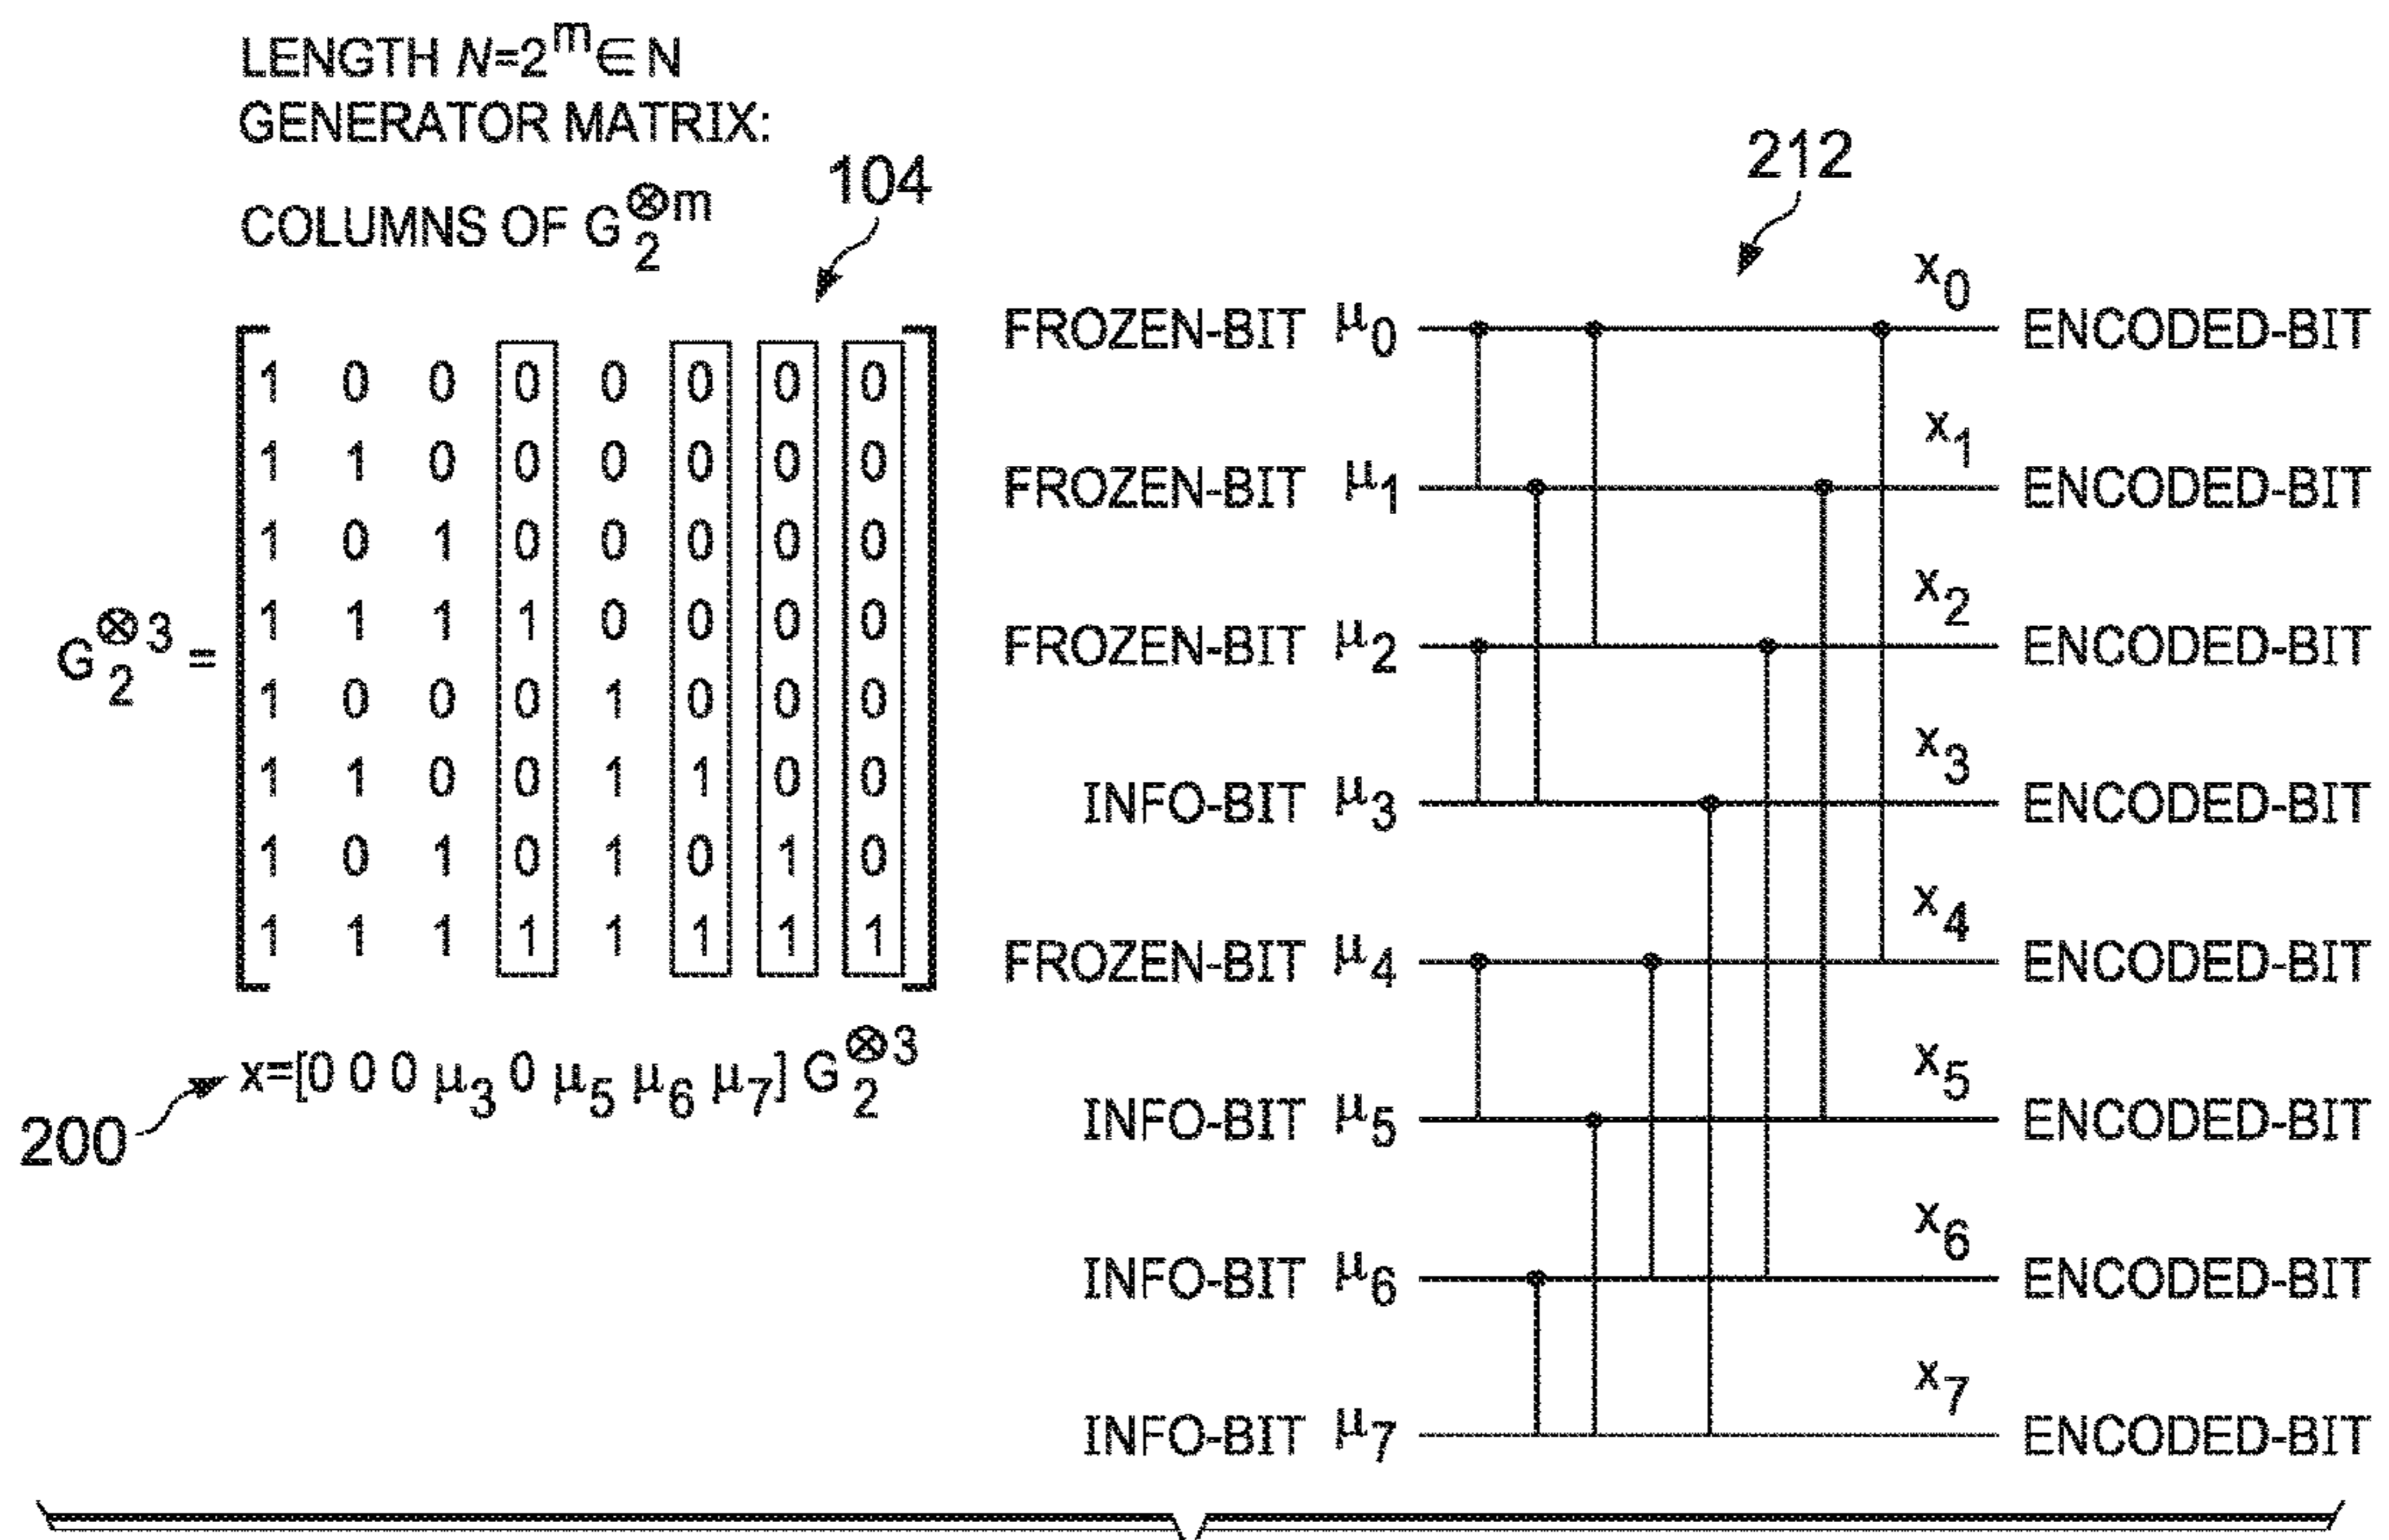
LENGTH $N=2^m \in N$
GENERATOR MATRIX:
COLUMNS OF $G_2^{\otimes m}$

104

$G_2^{\otimes 3} = \begin{bmatrix} 1 & 0 & 0 & 0 & 0 & 0 & 0 & 0 \\ 1 & 1 & 0 & 0 & 0 & 0 & 0 & 0 \\ 1 & 0 & 1 & 0 & 0 & 0 & 0 & 0 \\ 1 & 1 & 1 & 1 & 0 & 0 & 0 & 0 \\ 1 & 0 & 0 & 0 & 1 & 0 & 0 & 0 \\ 1 & 1 & 0 & 0 & 1 & 1 & 0 & 0 \\ 1 & 0 & 1 & 0 & 1 & 0 & 1 & 0 \\ 1 & 1 & 1 & 1 & 1 & 1 & 1 & 1 \end{bmatrix}$

200 $x=[0\ 0\ 0\ \mu_3\ 0\ \mu_5\ \mu_6\ \mu_7]\ G_2^{\otimes 3}$

212

FROZEN-BIT $\mu_0$ $x_0$ ENCODED-BIT
FROZEN-BIT $\mu_1$ $x_1$ ENCODED-BIT
FROZEN-BIT $\mu_2$ $x_2$ ENCODED-BIT
INFO-BIT $\mu_3$ $x_3$ ENCODED-BIT
FROZEN-BIT $\mu_4$ $x_4$ ENCODED-BIT
INFO-BIT $\mu_5$ $x_5$ ENCODED-BIT
INFO-BIT $\mu_6$ $x_6$ ENCODED-BIT
INFO-BIT $\mu_7$ $x_7$ ENCODED-BIT